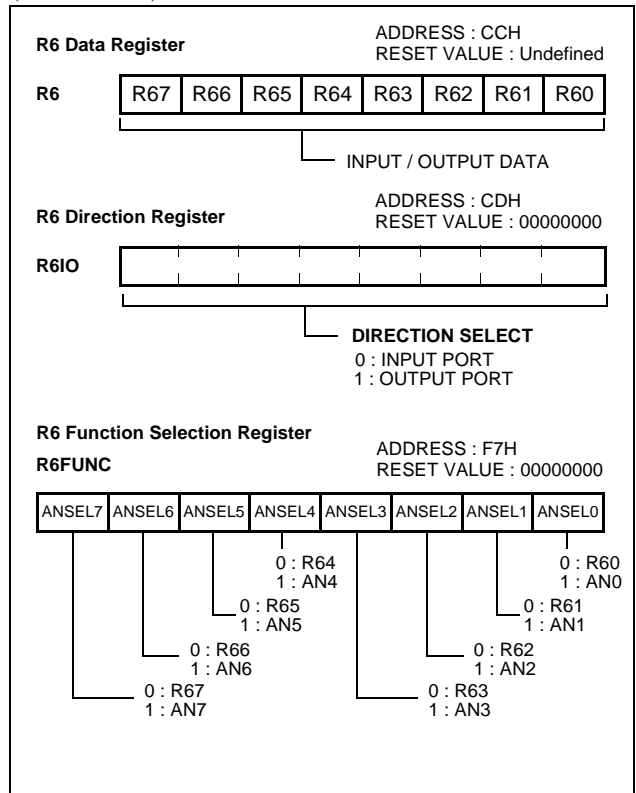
R6 Data Register

ADDRESS : CCH
RESET VALUE : Undefined

R6

| R67 | R66 | R65 | R64 | R63 | R62 | R61 | R60 |
|---|---|---|---|---|---|---|---|

INPUT / OUTPUT DATA

R6 Direction Register

ADDRESS : CDH
RESET VALUE : 00000000

R6IO

DIRECTION SELECT
0 : INPUT PORT
1 : OUTPUT PORT

R6 Function Selection Register

R6FUNC

ADDRESS : F7H
RESET VALUE : 00000000

| ANSEL7 | ANSEL6 | ANSEL5 | ANSEL4 | ANSEL3 | ANSEL2 | ANSEL1 | ANSEL0 |
|---|---|---|---|---|---|---|---|

0 : R64
1 : AN4

0 : R60
1 : AN0

0 : R65
1 : AN5

0 : R61
1 : AN1

0 : R66
1 : AN6

0 : R62
1 : AN2

0 : R67
1 : AN7

0 : R63
1 : AN3